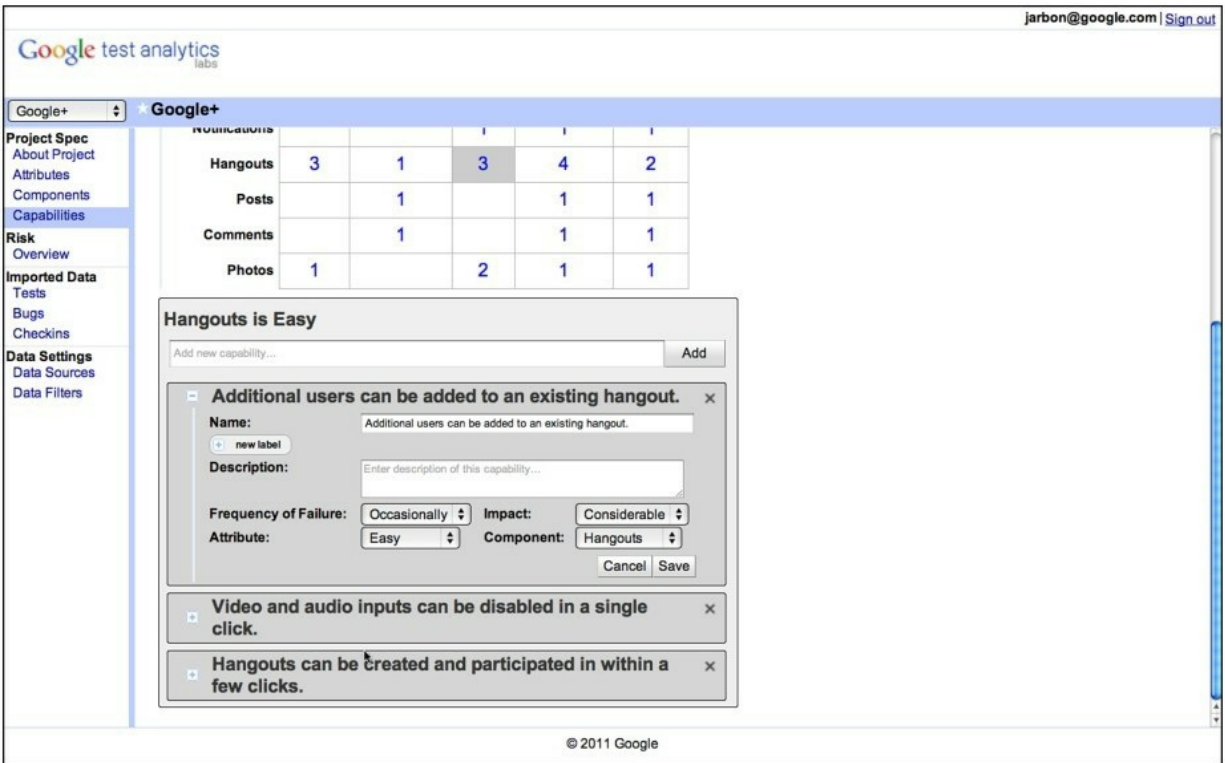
jarbon@google.com | Sign out

Google test analytics labs

Google+

Google+

Project Spec
About Project
Attributes
Components
Capabilities
Risk
Overview
Imported Data
Tests
Bugs
Checkins
Data Settings
Data Sources
Data Filters

| Notifications | | | 1 | 1 | 1 |
|---|---|---|---|---|---|
| Hangouts | 3 | 1 | 3 | 4 | 2 |
| Posts | | 1 | | 1 | 1 |
| Comments | | 1 | | 1 | 1 |
| Photos | 1 | | 2 | 1 | 1 |

Hangouts is Easy

Add new capability...

Add

Additional users can be added to an existing hangout.

Name: Additional users can be added to an existing hangout.

new label

Description: Enter description of this capability...

Frequency of Failure: Occasionally

Impact: Considerable

Attribute: Easy

Component: Hangouts

Cancel Save

Video and audio inputs can be disabled in a single click.

Hangouts can be created and participated in within a few clicks.

© 2011 Google